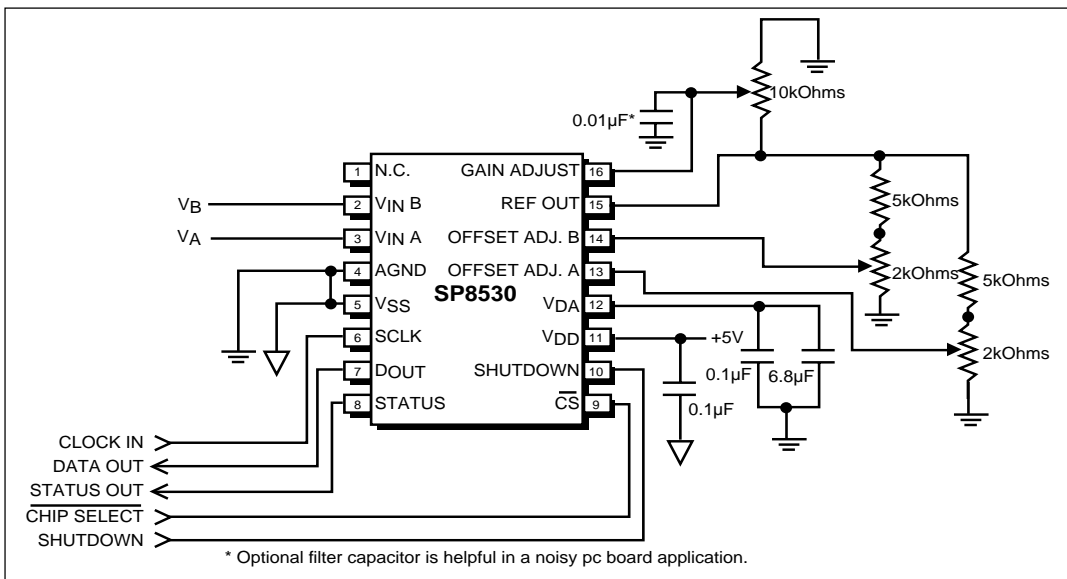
0.01μF*

10kOhms

1 N.C.
2 $V_{IN}$ B
3 $V_{IN}$ A
4 AGND
5 $V_{SS}$
6 SCLK
7 DOUT
8 STATUS

GAIN ADJUST 16
REF OUT 15
OFFSET ADJ. B 14
OFFSET ADJ. A 13
$V_{DA}$ 12
$V_{DD}$ 11
SHUTDOWN 10
$\overline{CS}$ 9

SP8530

$V_B$
$V_A$

5kOhms
2kOhms
5kOhms
2kOhms

+5V
0.1μF
6.8μF
0.1μF

CLOCK IN
DATA OUT
STATUS OUT
$\overline{\text{CHIP SELECT}}$
SHUTDOWN

* Optional filter capacitor is helpful in a noisy pc board application.